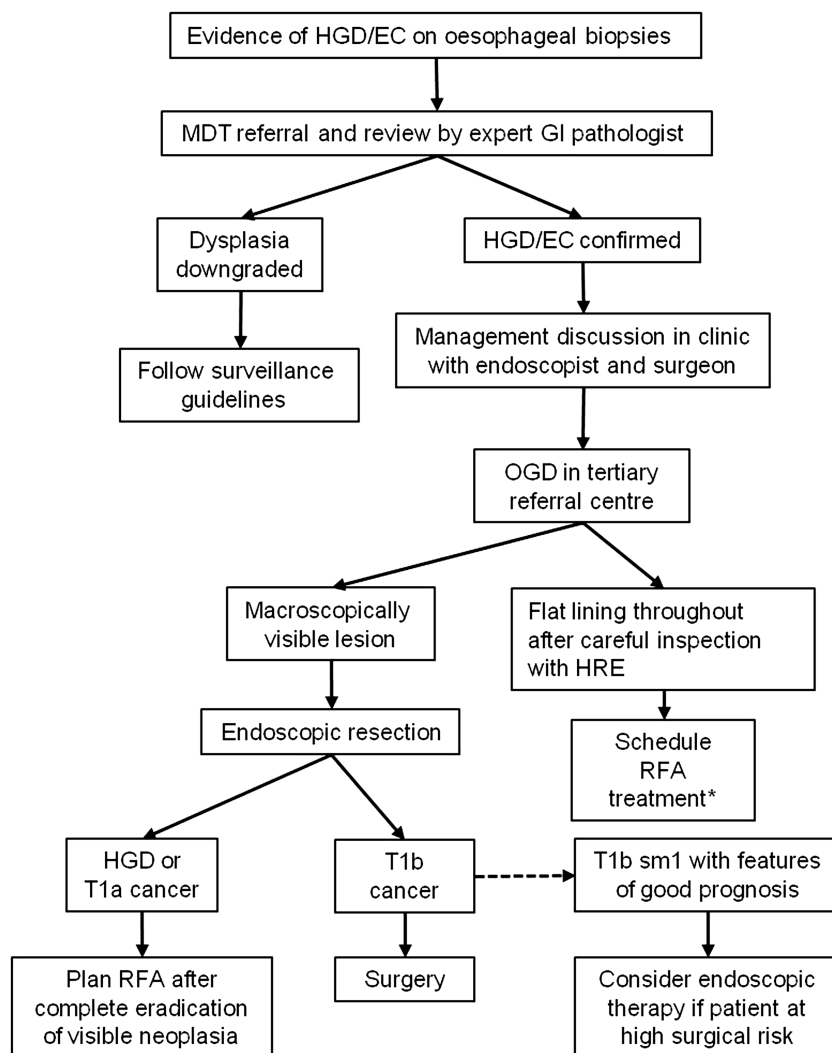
Evidence of HGD/EC on oesophageal biopsies

MDT referral and review by expert GI pathologist

Dysplasia downgraded

HGD/EC confirmed

Follow surveillance guidelines

Management discussion in clinic with endoscopist and surgeon

OGD in tertiary referral centre

Macroscopically visible lesion

Flat lining throughout after careful inspection with HRE

Endoscopic resection

Schedule RFA treatment*

HGD or T1a cancer

T1b cancer

T1b sm1 with features of good prognosis

Plan RFA after complete eradication of visible neoplasia

Surgery

Consider endoscopic therapy if patient at high surgical risk